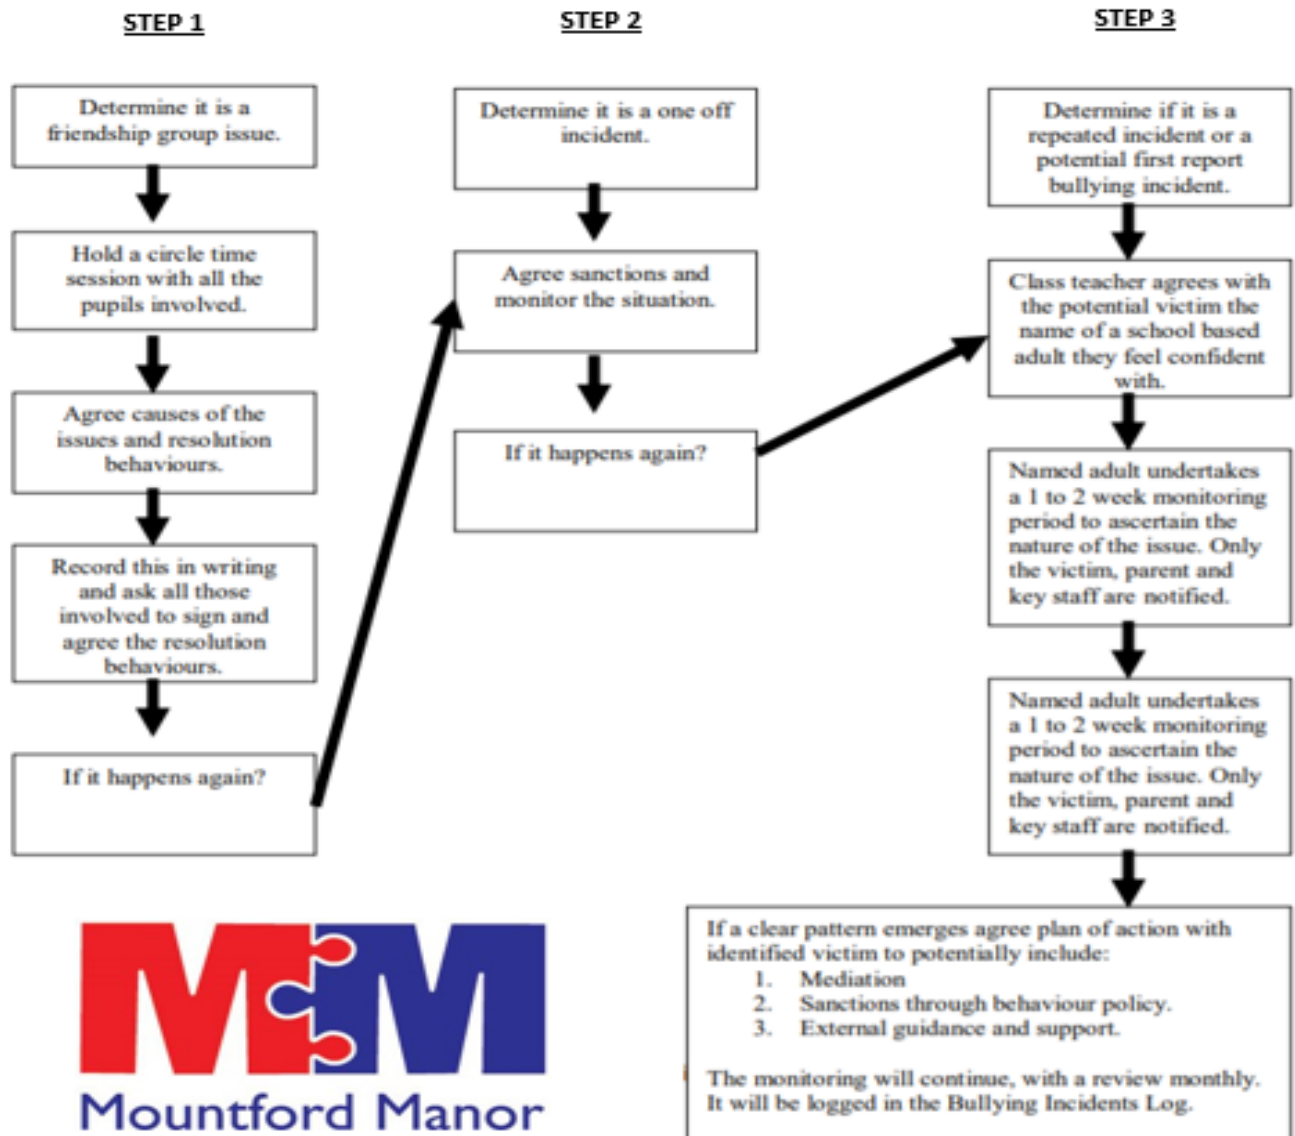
STEP 1

Determine it is a friendship group issue.

Hold a circle time session with all the pupils involved.

Agree causes of the issues and resolution behaviours.

Record this in writing and ask all those involved to sign and agree the resolution behaviours.

If it happens again?

STEP 2

Determine it is a one off incident.

Agree sanctions and monitor the situation.

If it happens again?

STEP 3

Determine if it is a repeated incident or a potential first report bullying incident.

Class teacher agrees with the potential victim the name of a school based adult they feel confident with.

Named adult undertakes a 1 to 2 week monitoring period to ascertain the nature of the issue. Only the victim, parent and key staff are notified.

Named adult undertakes a 1 to 2 week monitoring period to ascertain the nature of the issue. Only the victim, parent and key staff are notified.

If a clear pattern emerges agree plan of action with identified victim to potentially include:
1. Mediation
2. Sanctions through behaviour policy.
3. External guidance and support.

The monitoring will continue, with a review monthly. It will be logged in the Bullying Incidents Log.

MM
Mountford Manor